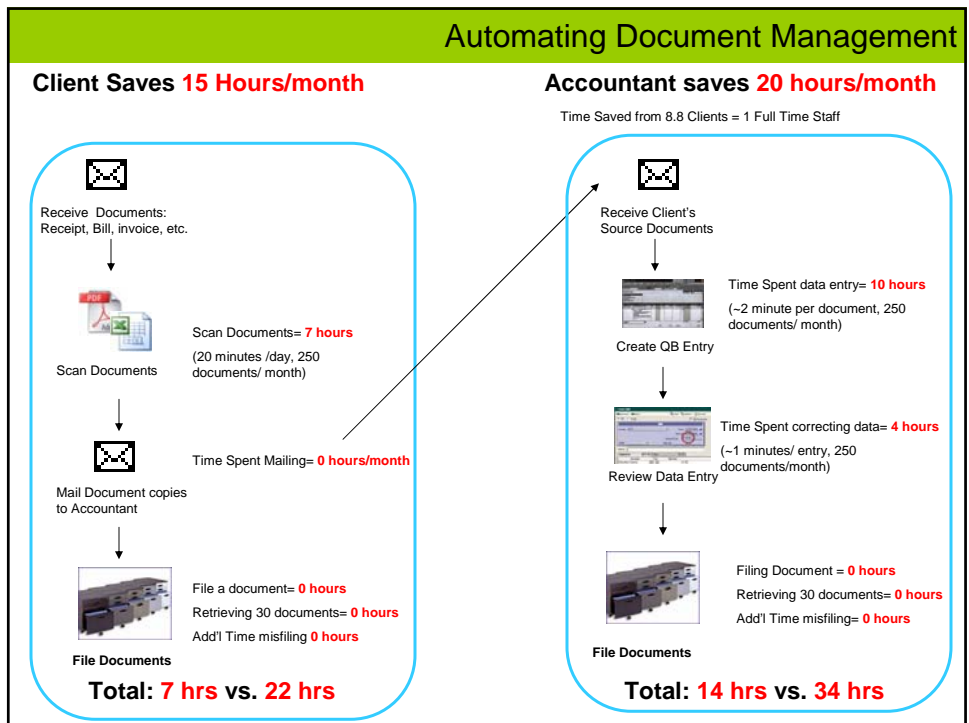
Automating Document Management

Client Saves 15 Hours/month

Receive Documents: Receipt, Bill, invoice, etc.

Scan Documents

Scan Documents= 7 hours

(20 minutes /day, 250 documents/ month)

Time Spent Mailing= 0 hours/month

Mail Document copies to Accountant

File a document= 0 hours

Retrieving 30 documents= 0 hours

Add'l Time misfiling 0 hours

File Documents

Total: 7 hrs vs. 22 hrs

Accountant saves 20 hours/month

Time Saved from 8.8 Clients = 1 Full Time Staff

Receive Client's Source Documents

Time Spent data entry= 10 hours

(~2 minute per document, 250 documents/ month)

Create QB Entry

Time Spent correcting data= 4 hours

(~1 minutes/ entry, 250 documents/month)

Review Data Entry

Filing Document = 0 hours

Retrieving 30 documents= 0 hours

Add'l Time misfiling= 0 hours

File Documents

Total: 14 hrs vs. 34 hrs